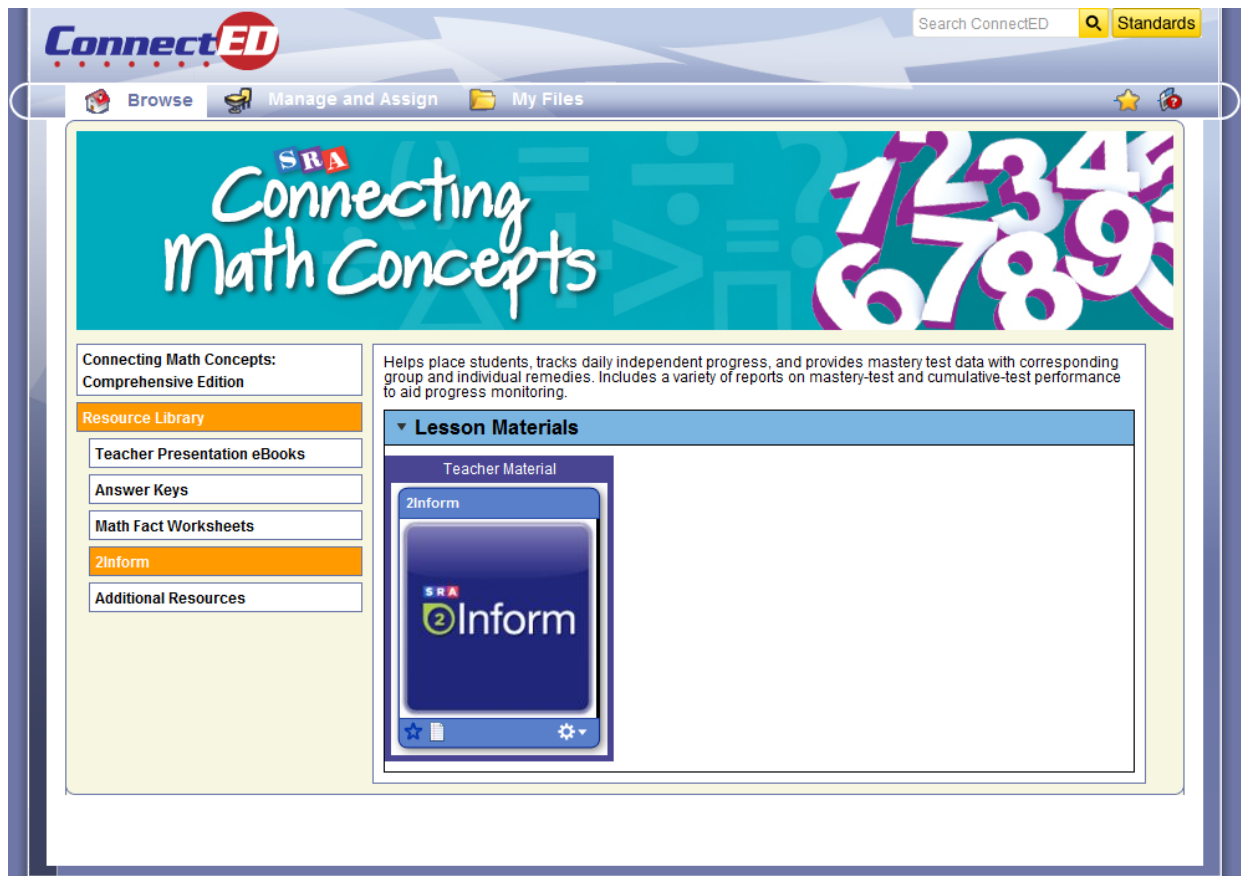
ConnectED

Search ConnectED

Standards

Browse Manage and Assign My Files

SRA
Connecting Math Concepts

Connecting Math Concepts: Comprehensive Edition

Resource Library

Teacher Presentation eBooks

Answer Keys

Math Fact Worksheets

2Inform

Additional Resources

Helps place students, tracks daily independent progress, and provides mastery test data with corresponding group and individual remedies. Includes a variety of reports on mastery-test and cumulative-test performance to aid progress monitoring.

Lesson Materials

Teacher Material

2Inform

SRA
2Inform